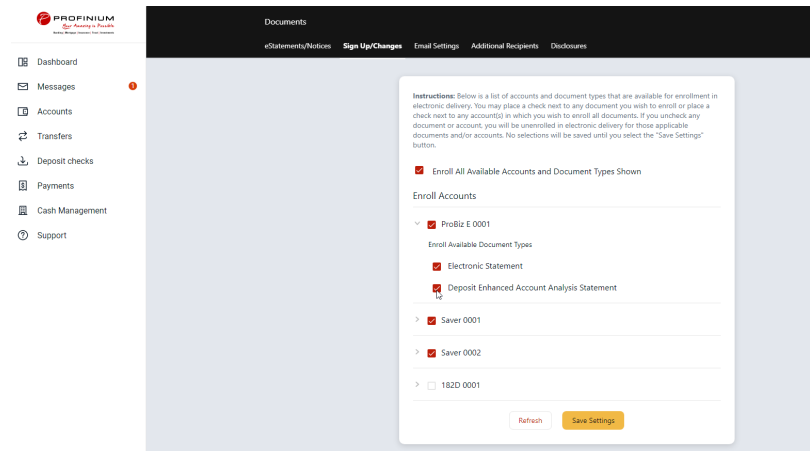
PROFINIUM
Your Journey is Possible
Banking · Mortgage · Insurance · Trust · Investment

Dashboard
Messages 1
Accounts
Transfers
Deposit checks
Payments
Cash Management
Support

Documents
eStatements/Notices Sign Up/Changes Email Settings Additional Recipients Disclosures

Instructions: Below is a list of accounts and document types that are available for enrollment in electronic delivery. You may place a check next to any document you wish to enroll or place a check next to any account(s) in which you wish to enroll all documents. If you uncheck any document or account, you will be unenrolled in electronic delivery for those applicable documents and/or accounts. No selections will be saved until you select the "Save Settings" button.

Enroll All Available Accounts and Document Types Shown

Enroll Accounts

ProBiz E 0001
Enroll Available Document Types
Electronic Statement
Deposit Enhanced Account Analysis Statement

Saver 0001

Saver 0002

182D 0001

Refresh Save Settings